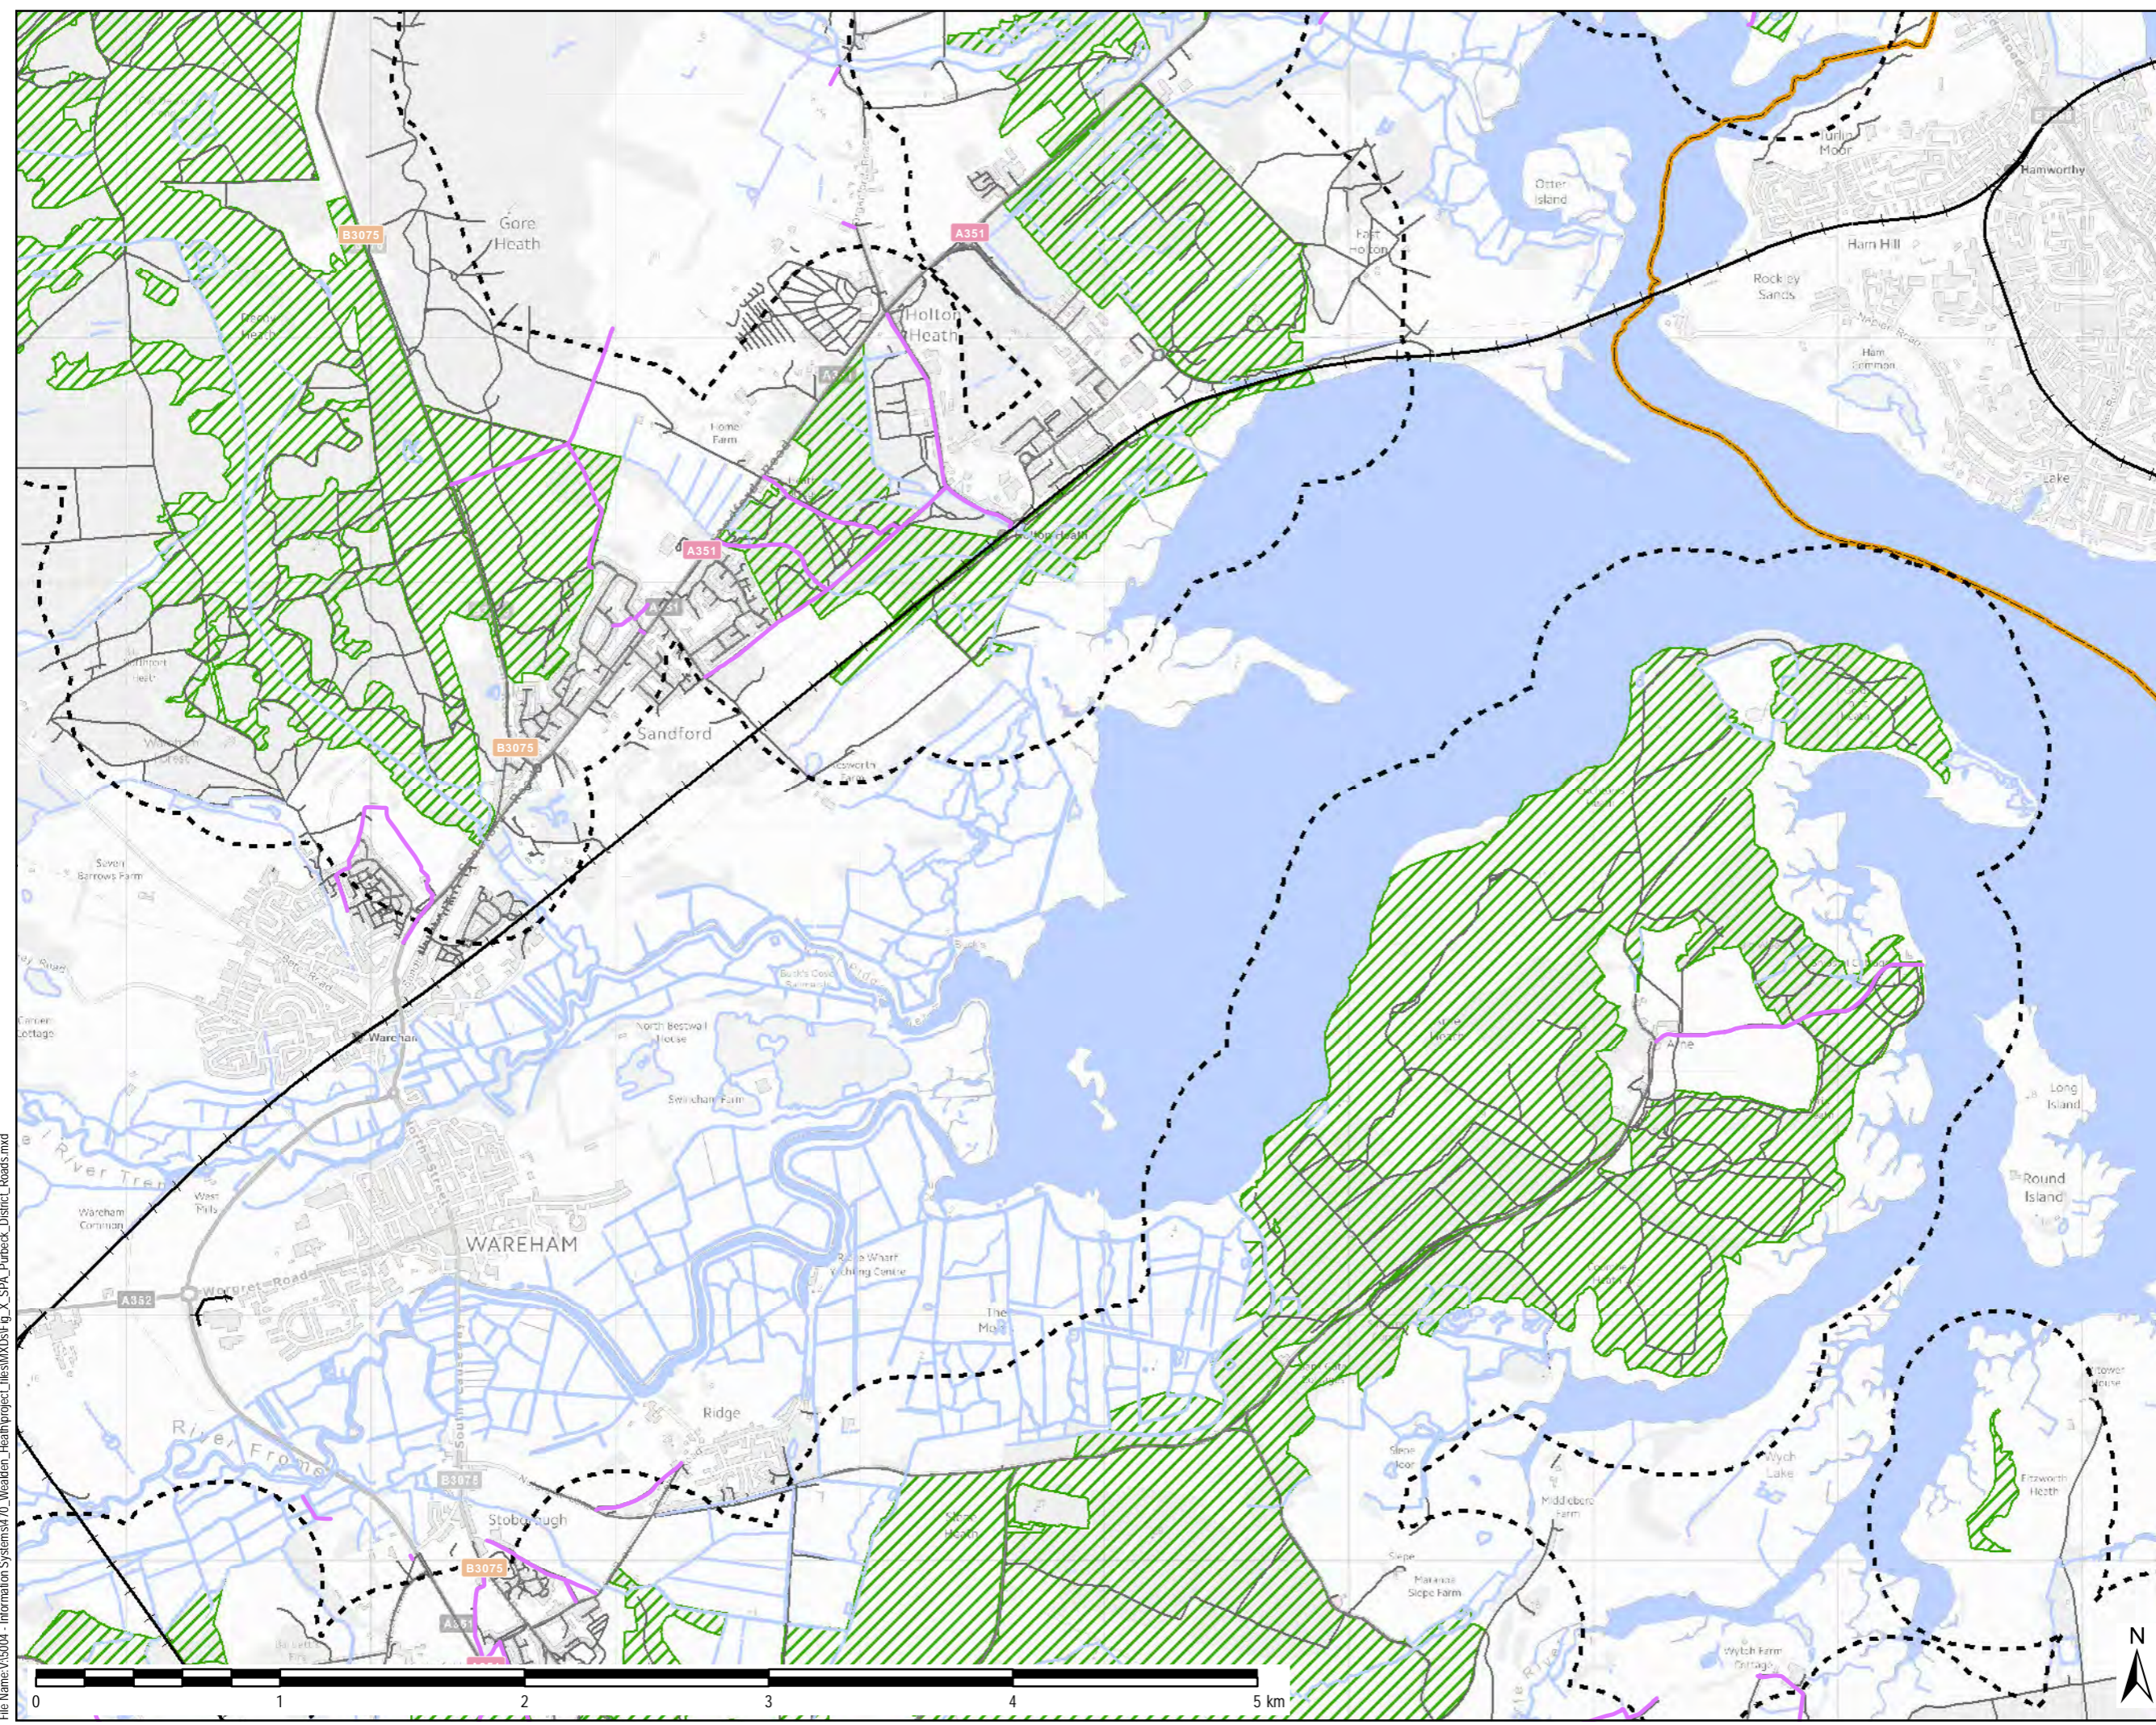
Gore Heath
B3075
A351
Holton Heath
Turlin Moor
Hamworthy
Otter Island
Ham Hill
Rockley Sands
Ham Common
Lake
Home Farm
A351
Sandford
B3075
Seven Barrows Farm
Wareham
North Bestwall House
Swineham Farm
Arne
Long Island
Round Island
River Trent
West Mills
Wareham Common
WAREHAM
A352
Worgret Road
The Moors
Ridge
River Frome
B3075
Stoborough
B3075
A351
Slepe Heath
Slepe
Middlebere Farm
Wytch Lake
Slepe Farm
Fitzworth Heath
Wytch Farm Cottage
0
1
2
3
4
5 km
N
File Name: V:\5004 - Information Systems\40_Wealden_Heath\project_files\MXD\Fig_X_SPA_Purbeck_District_Roads.mxd